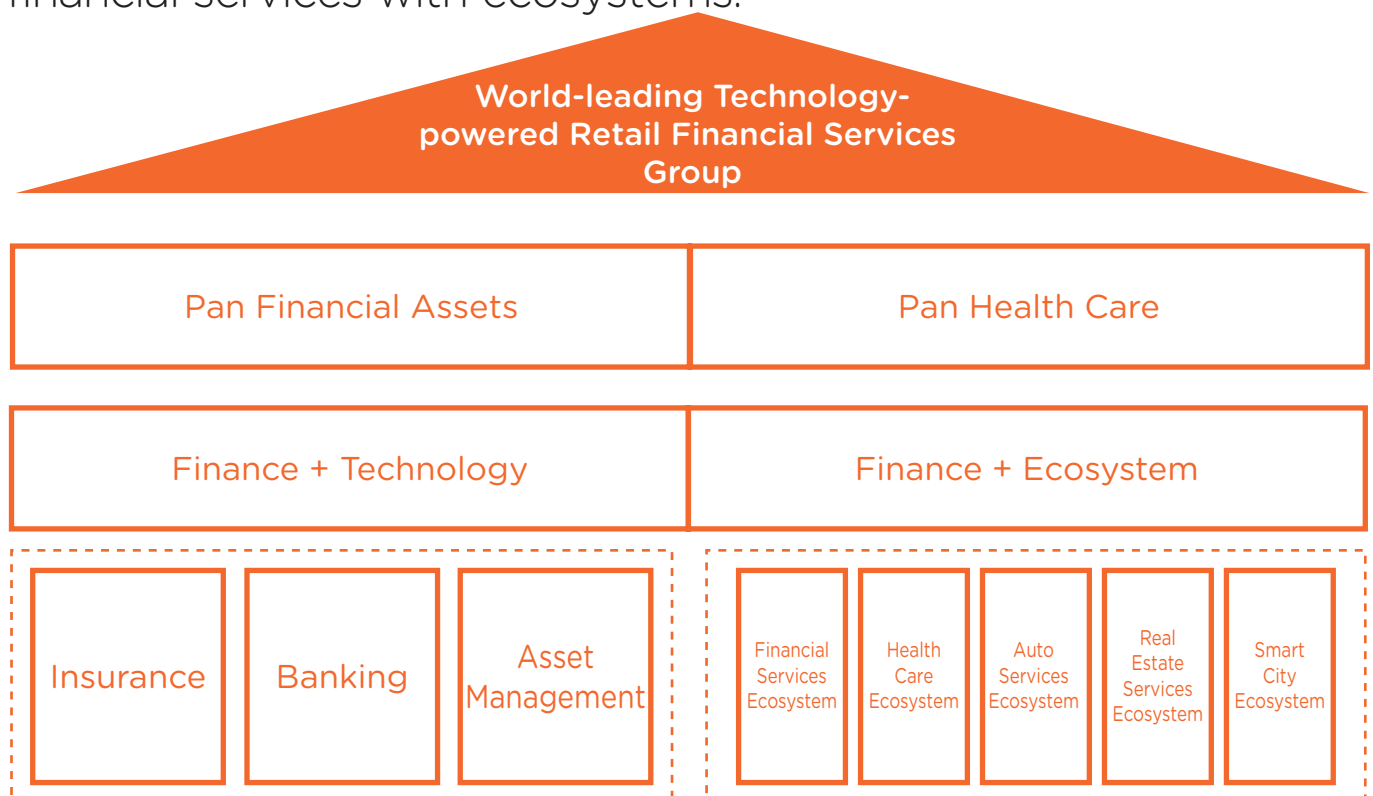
financial services with ecosystems.

World-leading Technology-powered Retail Financial Services Group

Pan Financial Assets

Pan Health Care

Finance + Technology

Finance + Ecosystem

Insurance

Banking

Asset Management

Financial Services Ecosystem

Health Care Ecosystem

Auto Services Ecosystem

Real Estate Services Ecosystem

Smart City Ecosystem